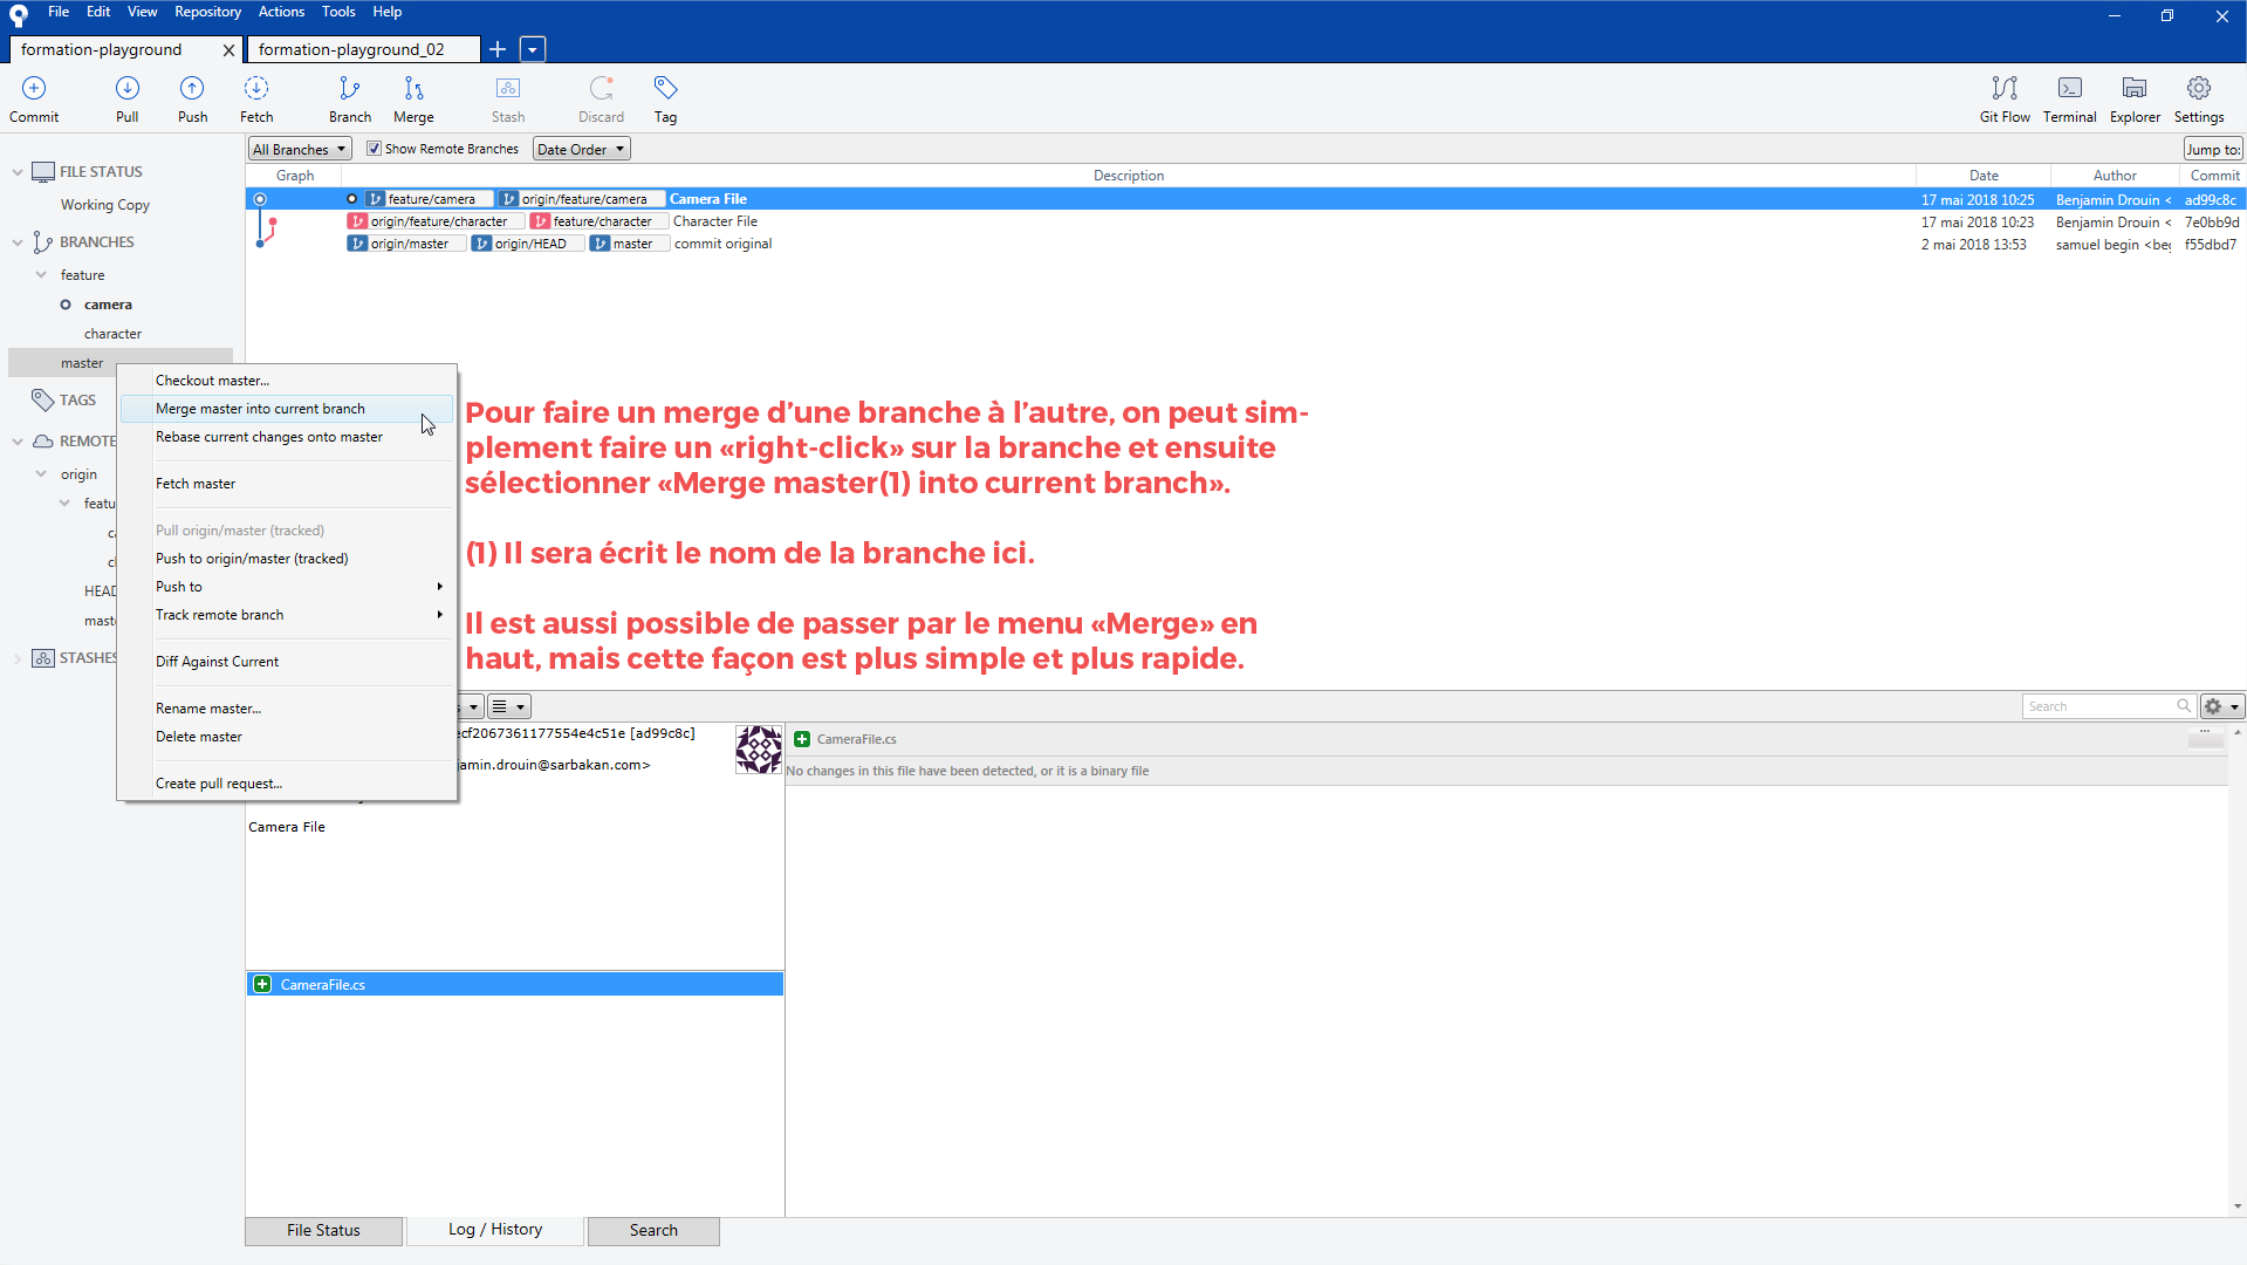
File Edit View Repository Actions Tools Help

formation-playground
formation-playground_02

Commit Pull Push Fetch Branch Merge Stash Discard Tag Git Flow Terminal Explorer Settings

All Branches
Show Remote Branches
Date Order
Jump to:

FILE STATUS
Working Copy
BRANCHES
feature
camera
character
master
TAGS
REMOTES
origin
featu
c
c
HEAD
mast
STASHES

| Graph | Description | Date | Author | Commit |
|---|---|---|---|---|
| | feature/camera origin/feature/camera Camera File | 17 mai 2018 10:25 | Benjamin Drouin < | ad99c8c |
| | origin/feature/character feature/character Character File | 17 mai 2018 10:23 | Benjamin Drouin < | 7e0bb9d |
| | origin/master origin/HEAD master commit original | 2 mai 2018 13:53 | samuel begin <be | f55dbd7 |

Checkout master...
Merge master into current branch
Rebase current changes onto master
Fetch master
Pull origin/master (tracked)
Push to origin/master (tracked)
Push to
Track remote branch
Diff Against Current
Rename master...
Delete master
Create pull request...

Pour faire un merge d'une branche à l'autre, on peut simplement faire un «right-click» sur la branche et ensuite sélectionner «Merge master(1) into current branch».

(1) Il sera écrit le nom de la branche ici.

Il est aussi possible de passer par le menu «Merge» en haut, mais cette façon est plus simple et plus rapide.

cf2067361177554e4c51e [ad99c8c]
amin.drouin@sarbakan.com>
Camera File
CameraFile.cs
Search
CameraFile.cs
No changes in this file have been detected, or it is a binary file

File Status
Log / History
Search